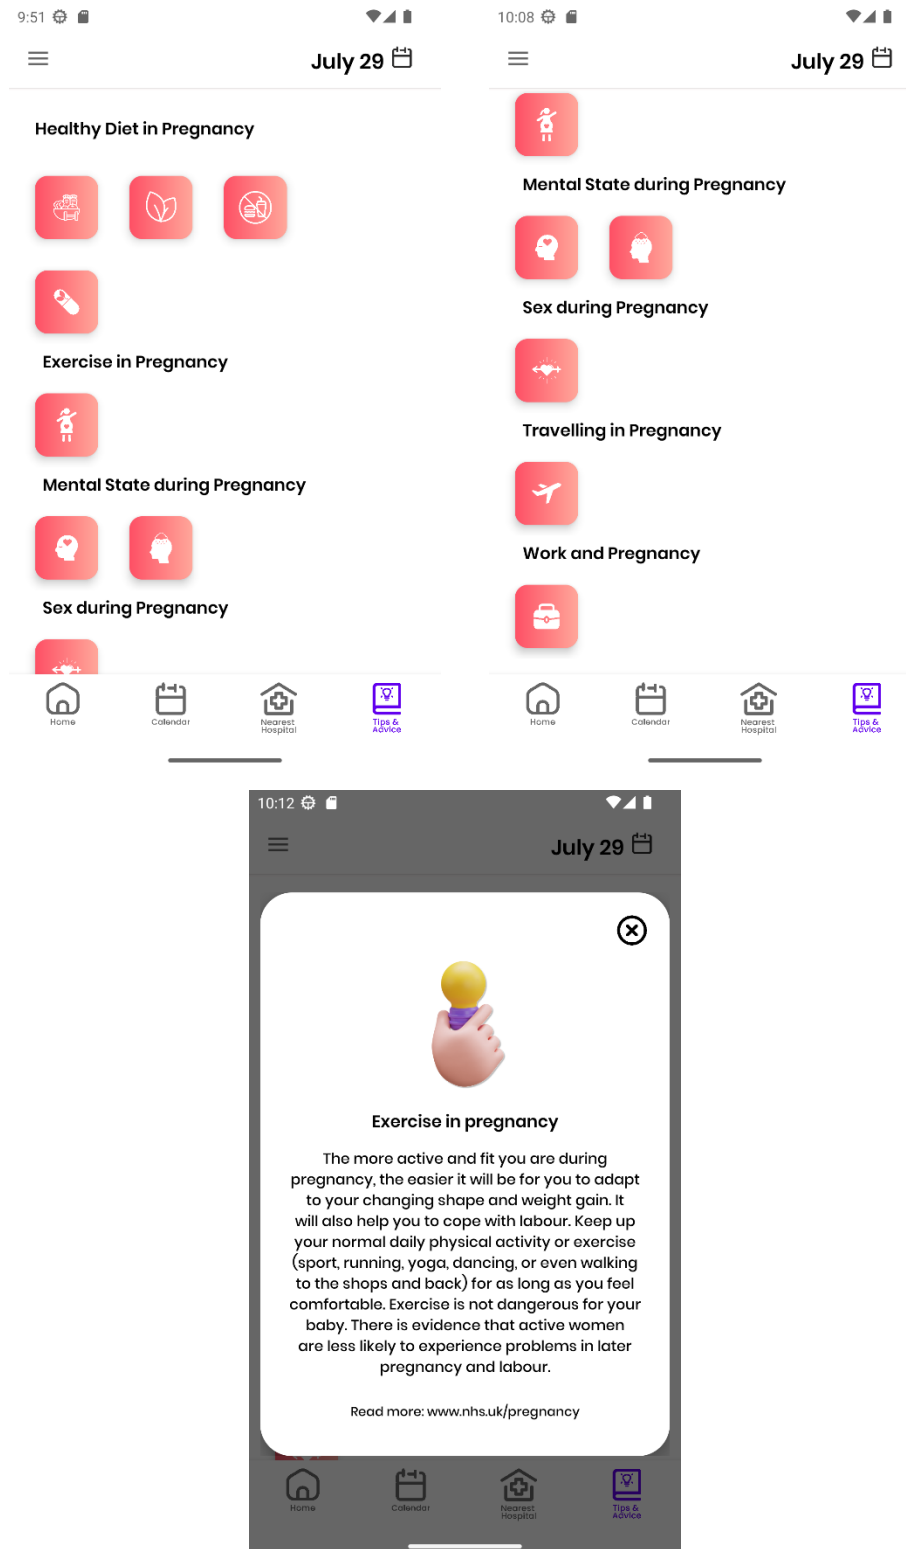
9:51

July 29

Healthy Diet in Pregnancy

Exercise in Pregnancy

Mental State during Pregnancy

Sex during Pregnancy

Home Calendar Nearest Hospital Tips & Advice

10:08

July 29

Mental State during Pregnancy

Sex during Pregnancy

Travelling in Pregnancy

Work and Pregnancy

Home Calendar Nearest Hospital Tips & Advice

10:12

July 29

Exercise in pregnancy

The more active and fit you are during pregnancy, the easier it will be for you to adapt to your changing shape and weight gain. It will also help you to cope with labour. Keep up your normal daily physical activity or exercise (sport, running, yoga, dancing, or even walking to the shops and back) for as long as you feel comfortable. Exercise is not dangerous for your baby. There is evidence that active women are less likely to experience problems in later pregnancy and labour.

Read more: www.nhs.uk/pregnancy

Home Calendar Nearest Hospital Tips & Advice